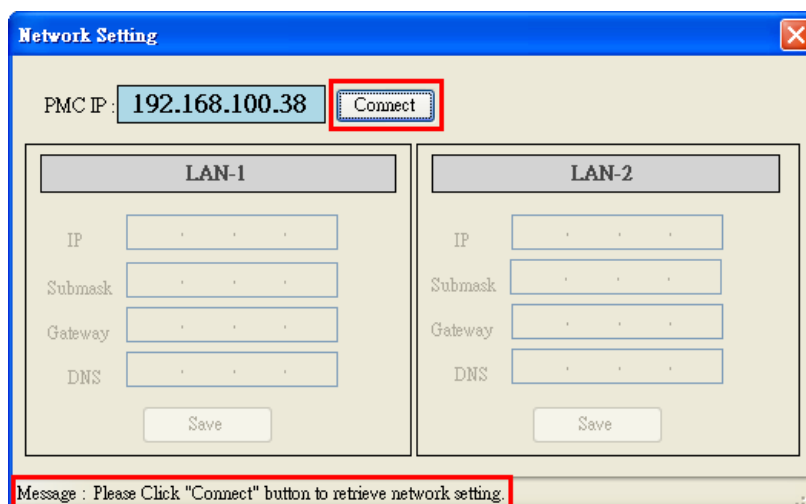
Network Setting

PMC IP : 192.168.100.38 Connect

LAN-1

IP . . .

Submask . . .

Gateway . . .

DNS . . .

Save

LAN-2

IP . . .

Submask . . .

Gateway . . .

DNS . . .

Save

Message : Please Click "Connect" button to retrieve network setting.